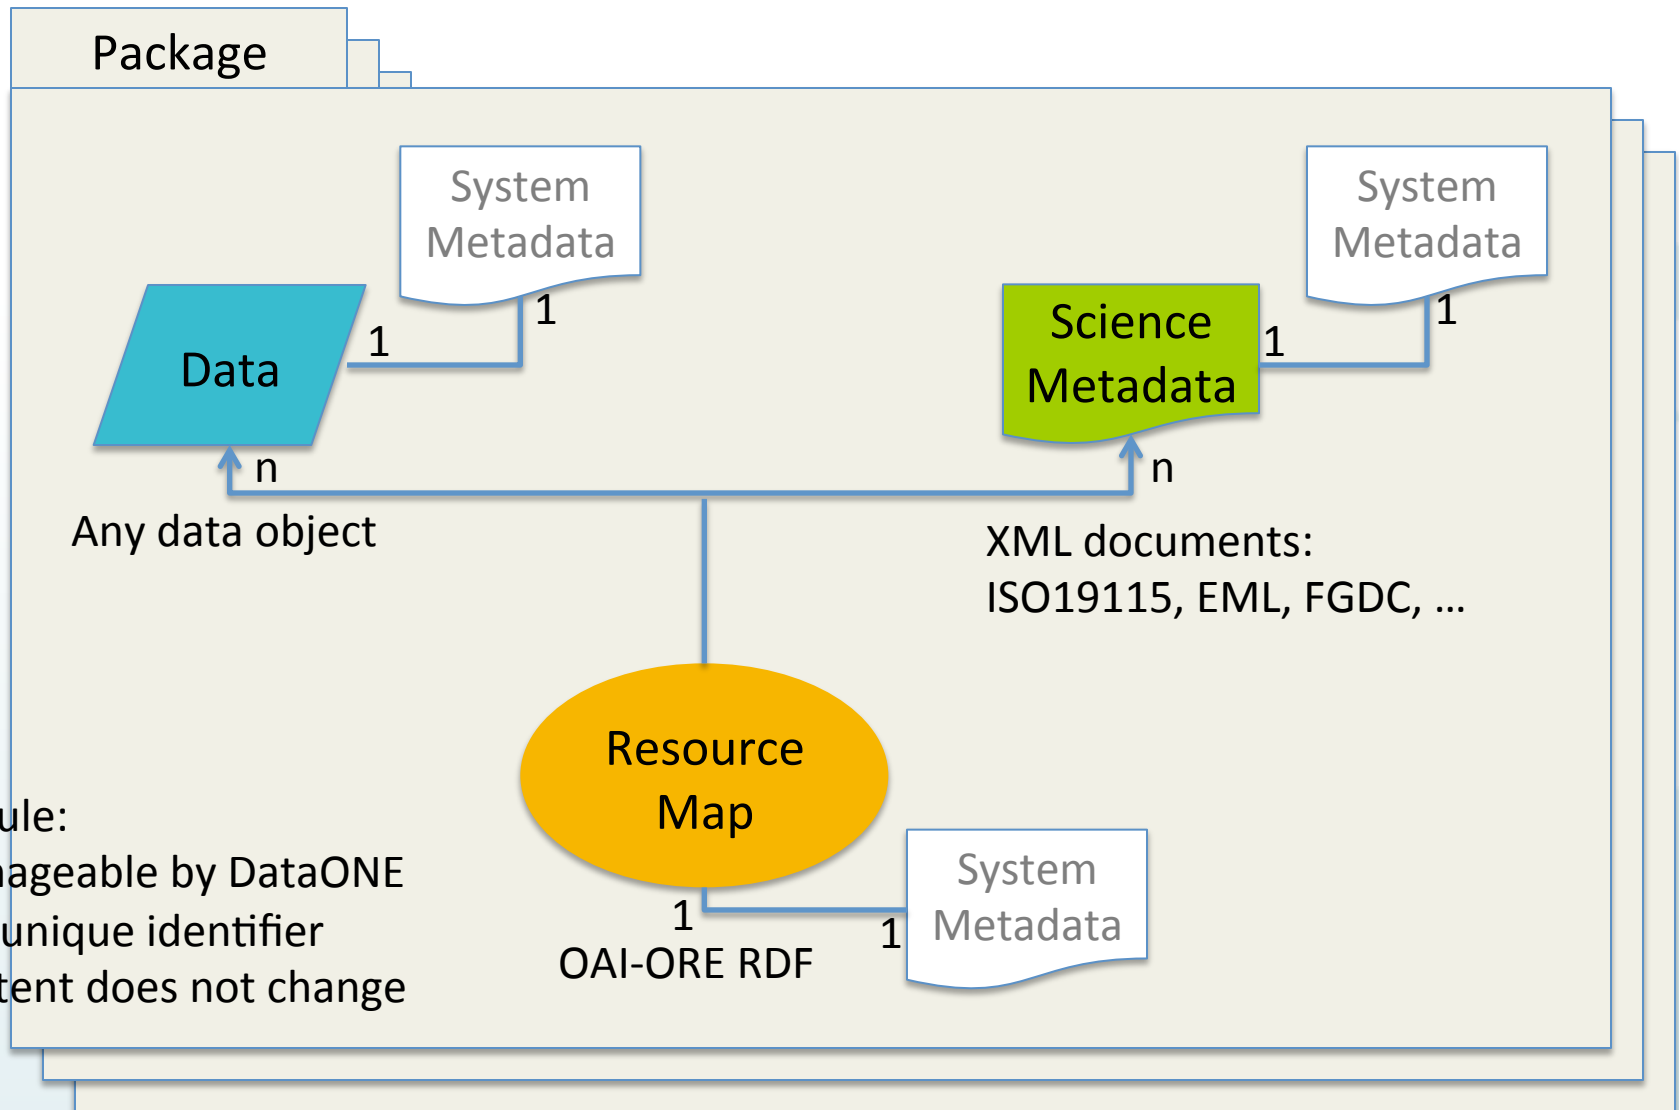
Package

System Metadata

1

1

Data

n

Any data object

System Metadata

1

Science Metadata

1

n

XML documents: ISO19115, EML, FGDC, …

Resource Map

1

OAI-ORE RDF

1

System Metadata

ule:
ageable by DataONE
unique identifier
tent does not change